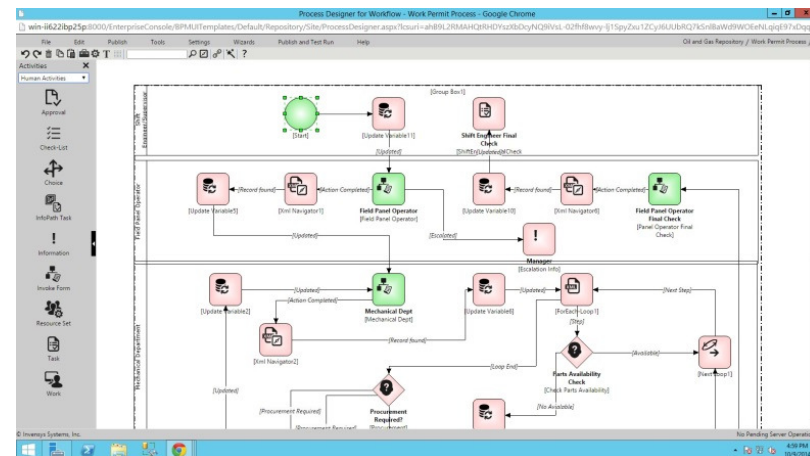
Process Designer for Workflow - Work Permit Process - Google Chrome

win-il622ibp25p:8000/EnterpriseConsole/BPMUITemplates/Default/Repository/Site/ProcessDesigner.aspx?lcsuri=ahB9L2RMAHQtRHDYszXbDcyNQ9lVsL-02fhf8wvy-lj1SpyZxu1ZCyI6UUbRQ7kSnl8aWd9WOEeNLqqE97xDqq

File Edit Publish Tools Settings Wizards Publish and Test Run Help

Oil and Gas Repository / Work Permit Process

Activities

Human Activities

Approval

Check-List

Choice

InfoPath Task

Information

Invoke Form

Resource Set

Task

Work

[Group Box1]

Shift Engineer Supervisor

[Start]

[Update Variable11]

Shift Engineer Final Check

[ShiftEngUpdatedCheck

[Updated]

Field Panel Operator

[Update Variable5]

[Record found]

[Xml Navigator1]

[Action Completed]

Field Panel Operator

[Field Panel Operator]

[Update Variable10]

[Record found]

[Xml Navigator8]

[Action Completed]

Field Panel Operator Final Check

[Panel Operator Final Check]

[Updated]

[Escalated]

Manager

[Escalation Info]

Mechanical Department

[Update Variable2]

[Updated]

[Action Completed]

Mechanical Dept

[Mechanical Dept]

[Update Variable8]

[Updated]

[ForEach Loop1]

[Next Step]

[Step]

[Xml Navigator2]

[Record found]

[Loop End]

Parts Availability Check

[Check Parts Availability]

[Available]

[Next Loop1]

[Updated]

[Procurement Required]

Procurement Required?

[Procurement Required]

[No Available]

© Invensys Systems, Inc.

No Pending Server Operatio

4:59 PM

10/9/2016